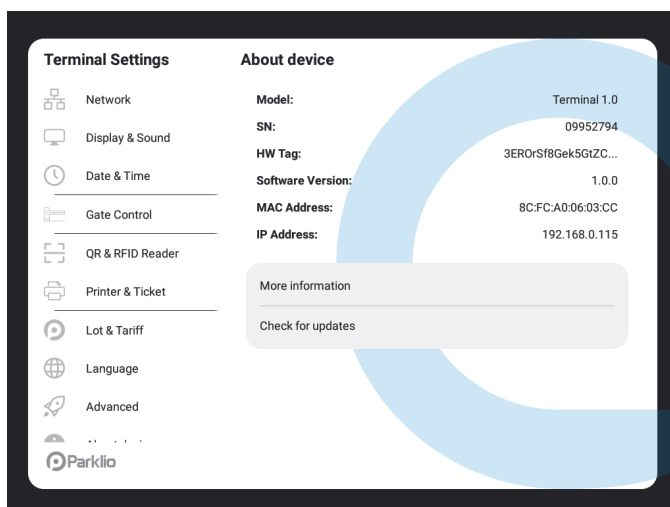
Terminal Settings

Network

Display & Sound

Date & Time

Gate Control

QR & RFID Reader

Printer & Ticket

Lot & Tariff

Language

Advanced

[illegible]

Parklio

About device

| | |
|---|---|
| Model: | Terminal 1.0 |
| SN: | 09952794 |
| HW Tag: | 3EROrSf8Gek5GtZC... |
| Software Version: | 1.0.0 |
| MAC Address: | 8C:FC:A0:06:03:CC |
| IP Address: | 192.168.0.115 |

More information

Check for updates